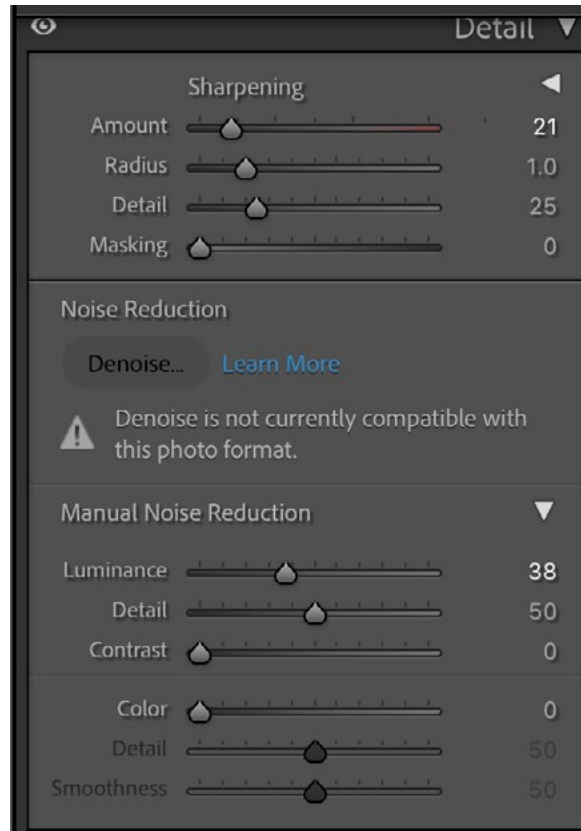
Detail

Sharpening

Amount 21

Radius 1.0

Detail 25

Masking 0

Noise Reduction

Denoise... Learn More

Denoise is not currently compatible with this photo format.

Manual Noise Reduction

Luminance 38

Detail 50

Contrast 0

Color 0

Detail 50

Smoothness 50